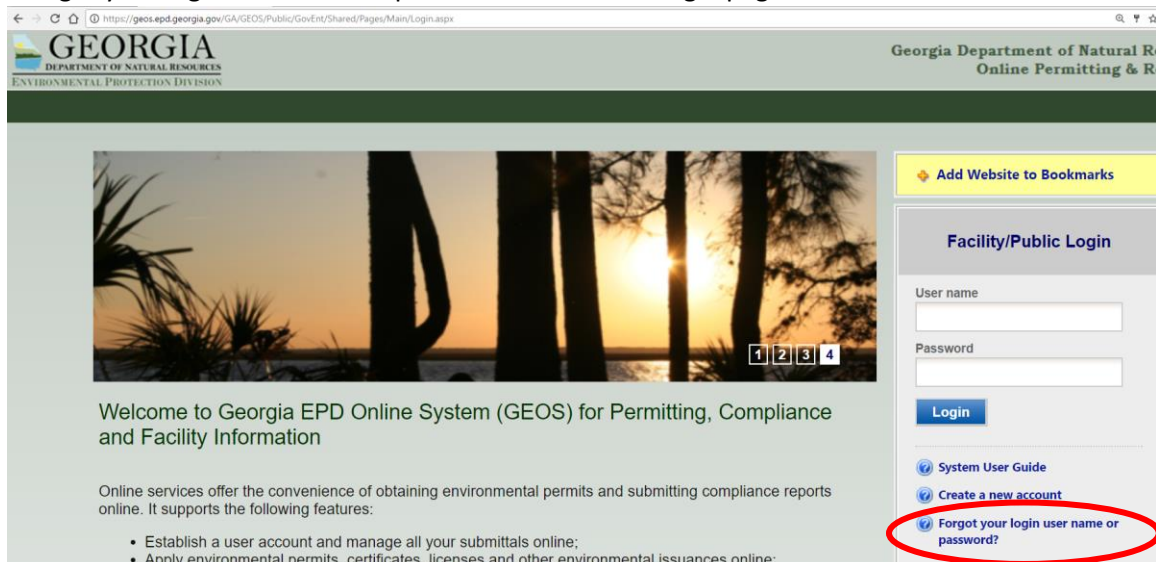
https://geos.epd.georgia.gov/GA/GEOS/Public/GovEnt/Shared/Pages/Main/Login.aspx

GEORGIA
DEPARTMENT OF NATURAL RESOURCES
ENVIRONMENTAL PROTECTION DIVISION

Georgia Department of Natural R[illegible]
Online Permitting & R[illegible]

1 2 3 4

Add Website to Bookmarks

Facility/Public Login

User name

Password

Login

System User Guide

Create a new account

Forgot your login user name or password?

Welcome to Georgia EPD Online System (GEOS) for Permitting, Compliance and Facility Information

Online services offer the convenience of obtaining environmental permits and submitting compliance reports online. It supports the following features:

• Establish a user account and manage all your submittals online;
• Apply environmental permits, certificates, licenses and other environmental issuances online;